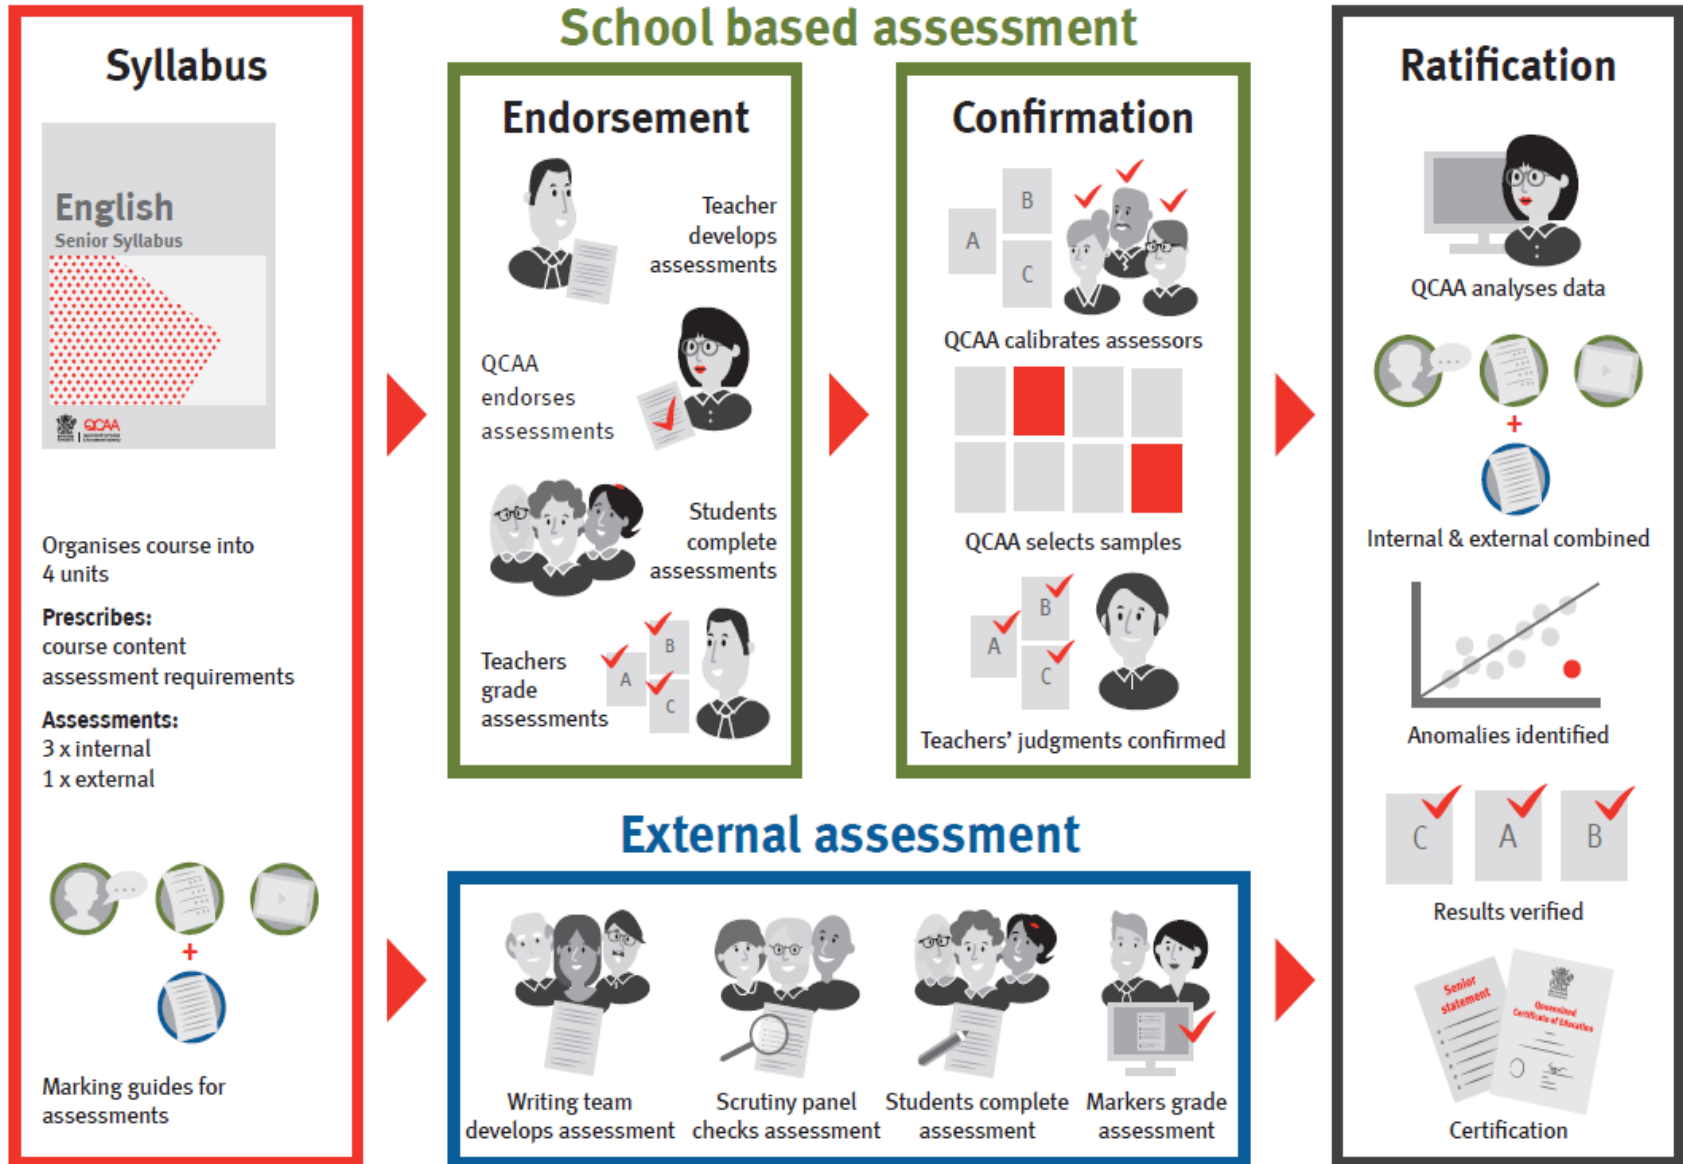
Syllabus

English
Senior Syllabus
QCAA

Organises course into 4 units

Prescribes:
course content
assessment requirements

Assessments:
3 x internal
1 x external

+

Marking guides for assessments

School based assessment

Endorsement

Teacher develops assessments

QCAA endorses assessments

Students complete assessments

Teachers grade assessments

A B C

Confirmation

B A C

QCAA calibrates assessors

QCAA selects samples

B A C

Teachers' judgments confirmed

External assessment

Writing team develops assessment

Scrutiny panel checks assessment

Students complete assessment

Markers grade assessment

Ratification

QCAA analyses data

+

Internal & external combined

Anomalies identified

C A B

Results verified

Senior statement

Queensland Certificate of Education

Certification